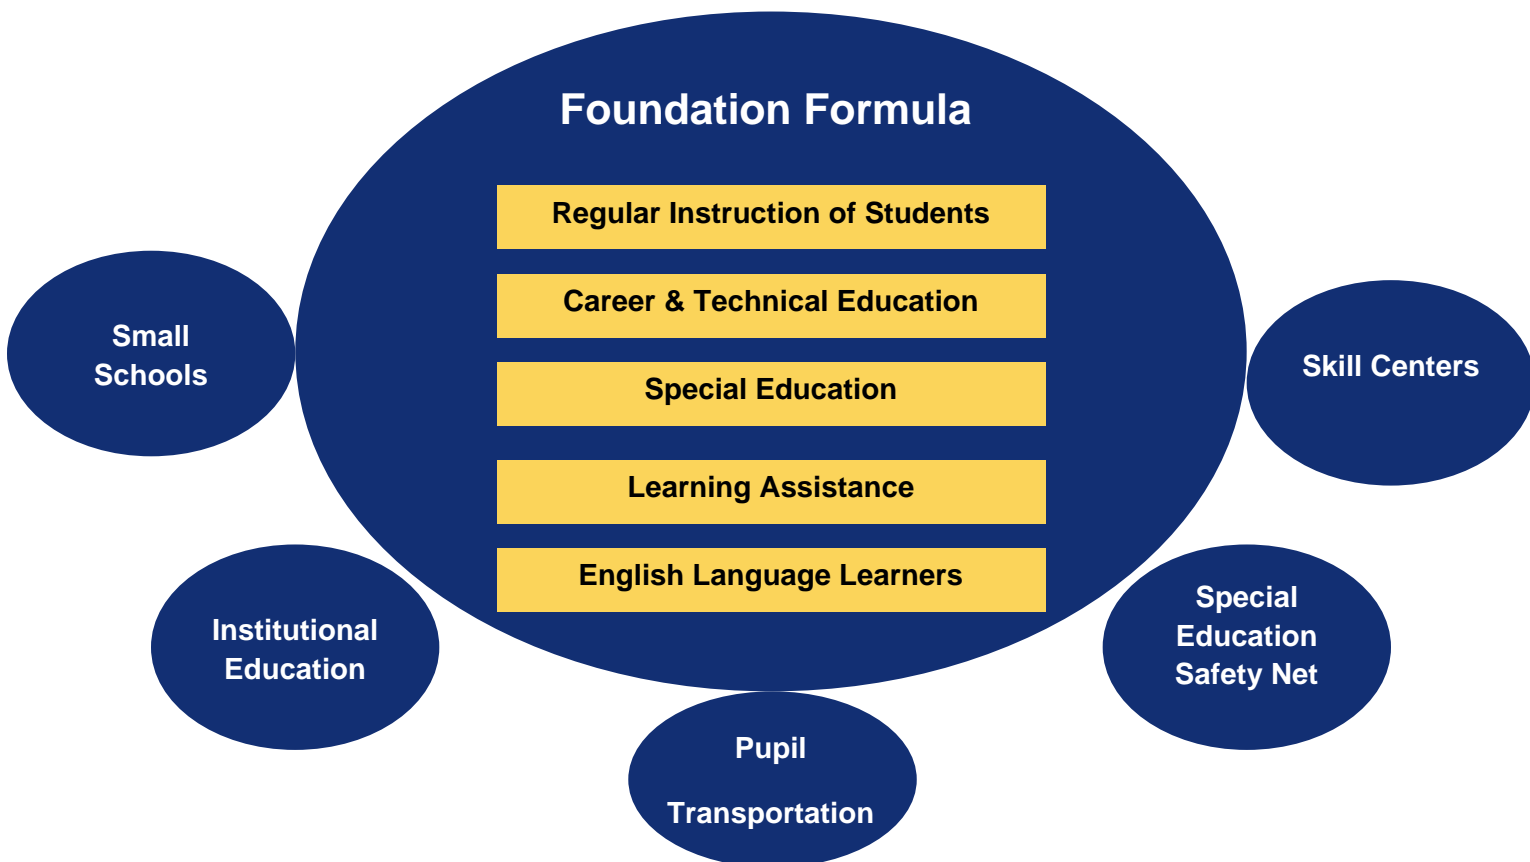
Foundation Formula

Regular Instruction of Students

Career & Technical Education

Special Education

Learning Assistance

English Language Learners

Small Schools

Skill Centers

Institutional Education

Special Education Safety Net

Pupil

Transportation